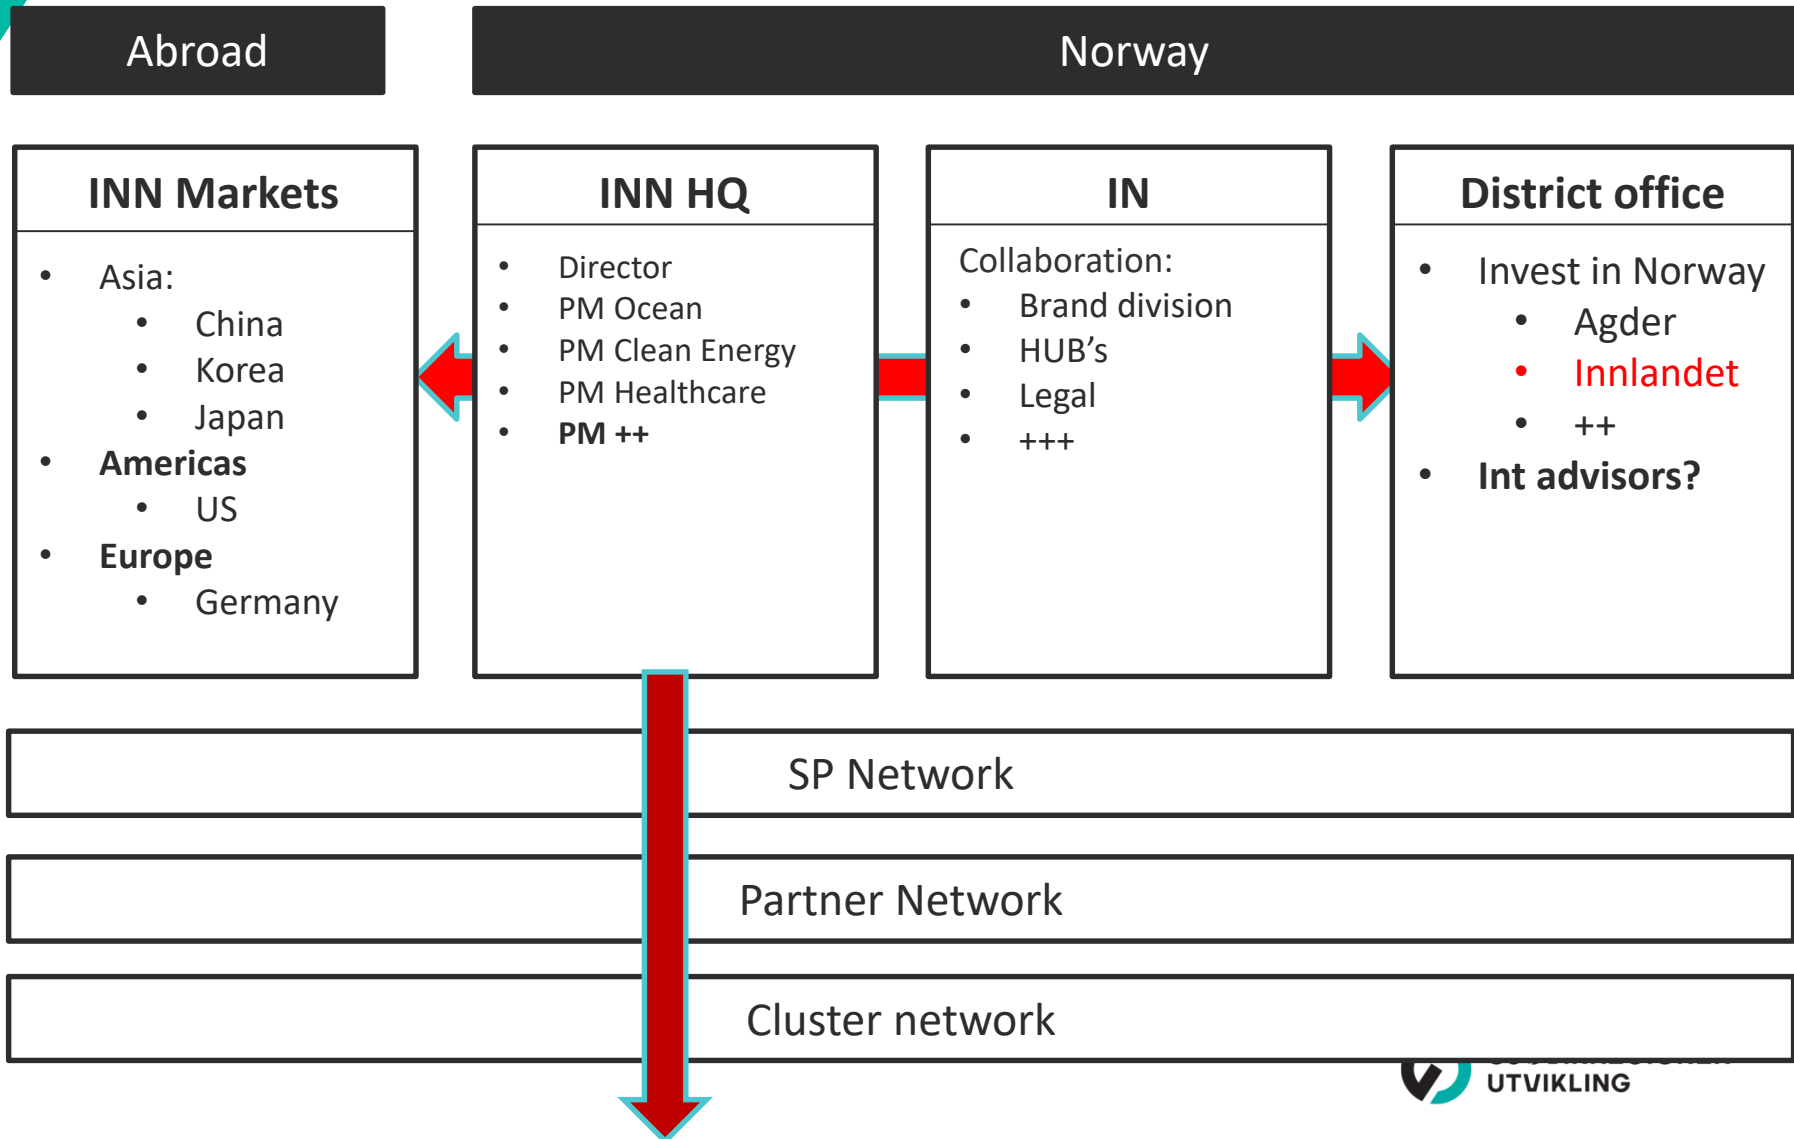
Abroad

Norway

INN Markets

- Asia:
  - China
  - Korea
  - Japan
- **Americas**
  - US
- **Europe**
  - Germany

INN HQ

- Director
- PM Ocean
- PM Clean Energy
- PM Healthcare
- **PM ++**

IN

Collaboration:
- Brand division
- HUB's
- Legal
- +++

District office

- Invest in Norway
  - Agder
  - Innlandet
  - ++
- **Int advisors?**

SP Network

Partner Network

Cluster network

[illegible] UTVIKLING